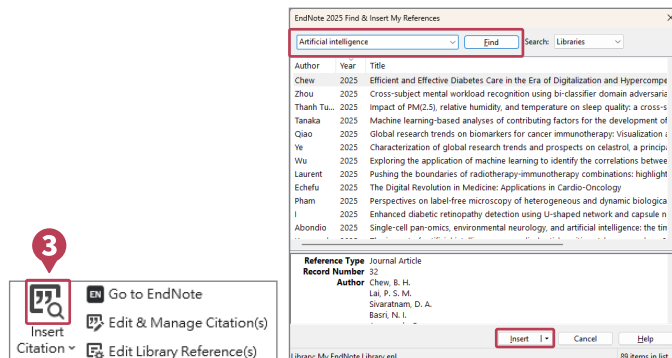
3

Insert Citation

EN Go to EndNote

Edit & Manage Citation(s)

Edit Library Reference(s)

EndNote 2025 Find & Insert My References

Artificial intelligence

Find

Search: Libraries

| Author | Year | Title |
|---|---|---|
| Chew | 2025 | Efficient and Effective Diabetes Care in the Era of Digitalization and Hypercompe |
| Zhou | 2025 | Cross-subject mental workload recognition using bi-classifier domain adversaria |
| Thanh Tu... | 2025 | Impact of PM(2.5), relative humidity, and temperature on sleep quality: a cross-s |
| Tanaka | 2025 | Machine learning-based analyses of contributing factors for the development of |
| Qiao | 2025 | Global research trends on biomarkers for cancer immunotherapy: Visualization a |
| Ye | 2025 | Characterization of global research trends and prospects on celastrol, a principa |
| Wu | 2025 | Exploring the application of machine learning to identify the correlations betwee |
| Laurent | 2025 | Pushing the boundaries of radiotherapy-immunotherapy combinations: highlight |
| Echefu | 2025 | The Digital Revolution in Medicine: Applications in Cardio-Oncology |
| Pham | 2025 | Perspectives on label-free microscopy of heterogeneous and dynamic biologica |
| l | 2025 | Enhanced diabetic retinopathy detection using U-shaped network and capsule n |
| Abondio | 2025 | Single-cell pan-omics, environmental neurology, and artificial intelligence: the tin |

Reference Type Journal Article
Record Number 32
Author Chew, B. H.
Lai, P. S. M.
Sivaratnam, D. A.
Basri, N. I.

Insert
Cancel
Help

Library: My EndNote Library.enl
89 items in list